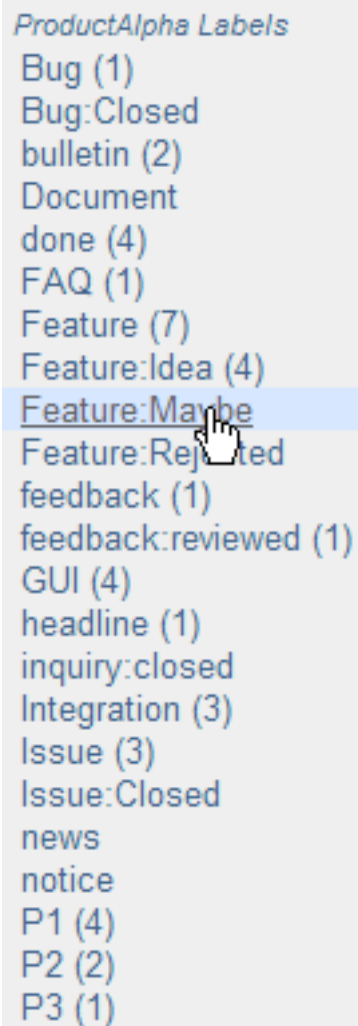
ProductAlpha Labels
Bug (1)
Bug:Closed
bulletin (2)
Document
done (4)
FAQ (1)
Feature (7)
Feature:Idea (4)
Feature:Maybe
Feature:Rejected
feedback (1)
feedback:reviewed (1)
GUI (4)
headline (1)
inquiry:closed
Integration (3)
Issue (3)
Issue:Closed
news
notice
P1 (4)
P2 (2)
P3 (1)